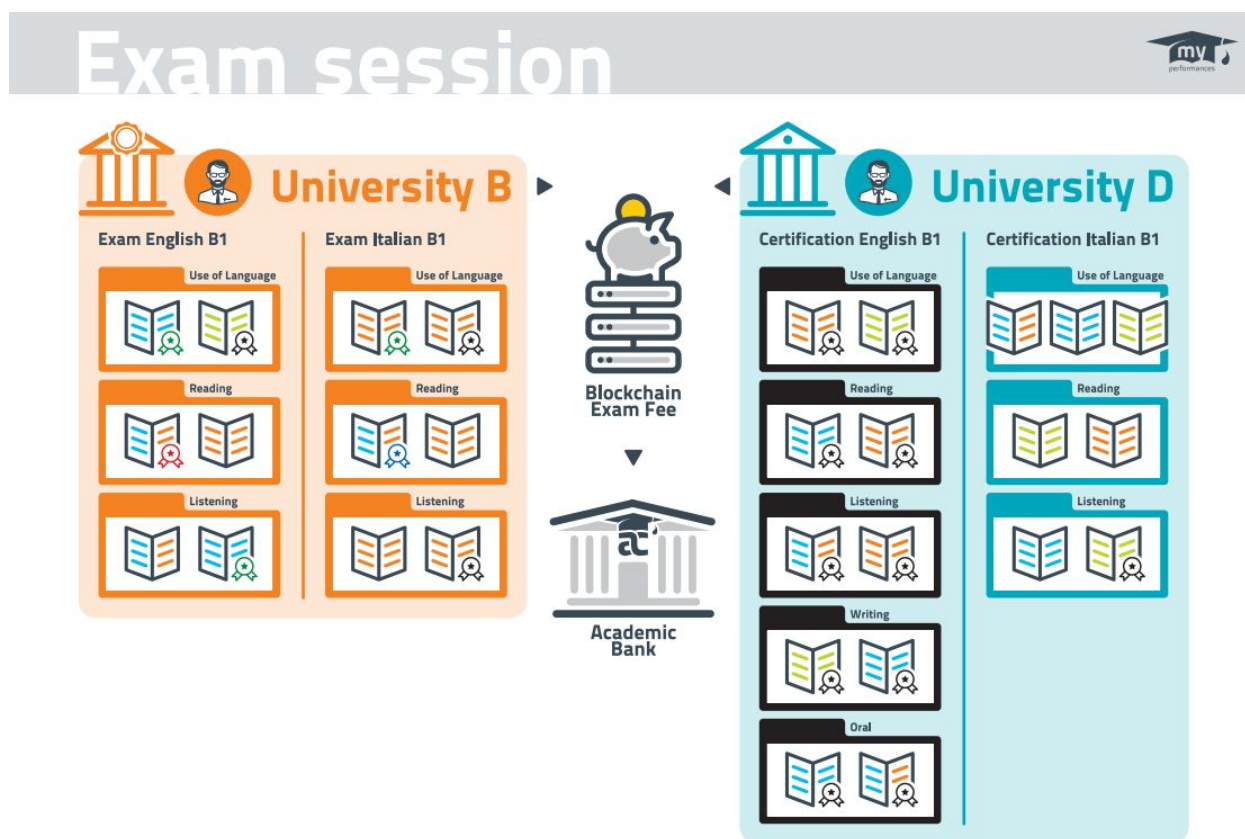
Exam session

my performances

University B

Exam English B1

Use of Language

Reading

Listening

Exam Italian B1

Use of Language

Reading

Listening

Blockchain Exam Fee

Academic Bank

University D

Certification English B1

Use of Language

Reading

Listening

Writing

Oral

Certification Italian B1

Use of Language

Reading

Listening